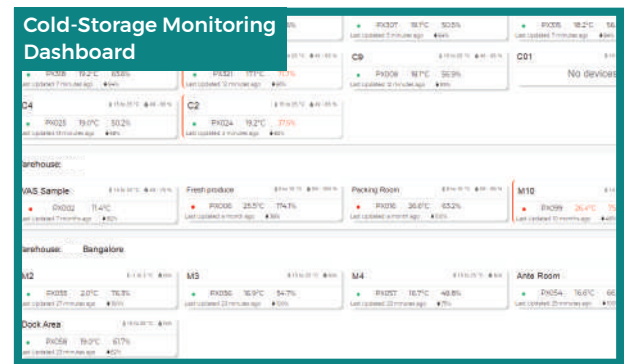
Cold-Storage Monitoring Dashboard

PX307 19°C 50.5%
Last updated 3 minutes ago

PX335 18.2°C 56
Last updated 3 minutes ago

PX318 19.2°C 63.8%
Last updated 7 minutes ago

PX321 17°C 71.1%
Last updated 12 minutes ago

C9
PX009 18.7°C 56.9%
Last updated 12 minutes ago

C01
No devices

C4
PX025 19.0°C 50.2%
Last updated 18 minutes ago

C2
PX024 19.2°C 37.6%
Last updated 2 minutes ago

Warehouse:

VAS Sample
PX032 11.4°C
Last updated 7 months ago

Fresh produce
PX006 25.5°C 74.1%
Last updated a month ago

Packing Room
PX016 26.6°C 63.2%
Last updated a month ago

M10
PX099 26.4°C 7
Last updated 10 months ago

Warehouse: Bangalore

M2
PX055 2.0°C 76.3%
Last updated 27 minutes ago

M3
PX056 16.9°C 54.7%
Last updated 23 minutes ago

M4
PX057 16.7°C 48.8%
Last updated 22 minutes ago

Ante Room
PX054 16.6°C 66
Last updated 25 minutes ago

Dock Area
PX058 19.0°C 61.7%
Last updated 22 minutes ago